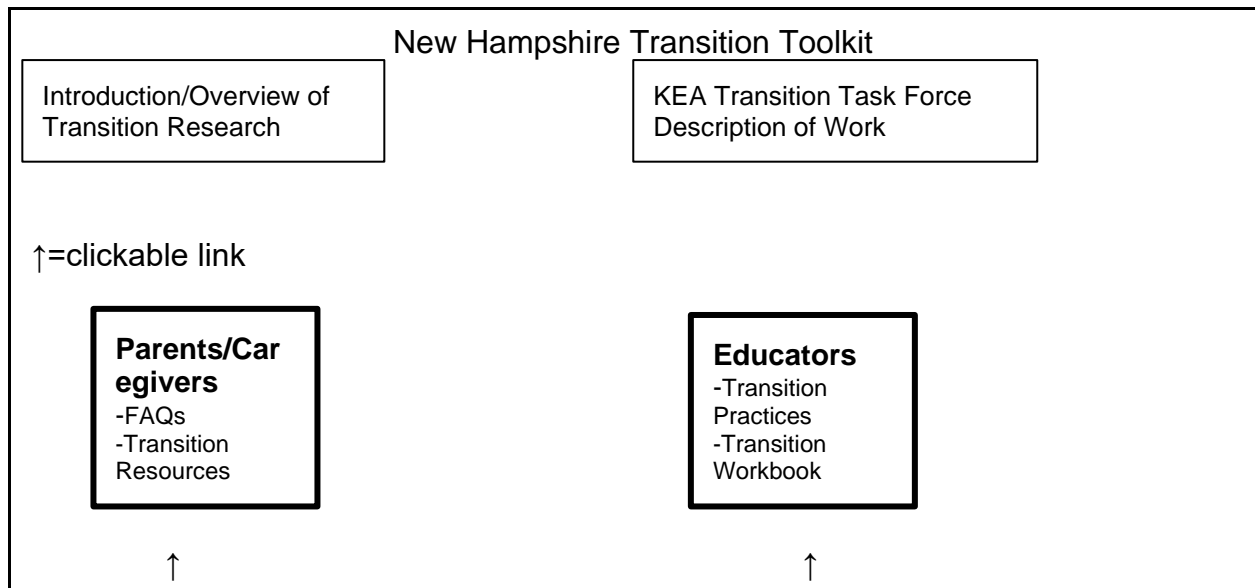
New Hampshire Transition Toolkit

Introduction/Overview of Transition Research

KEA Transition Task Force Description of Work

↑=clickable link

**Parents/Caregivers**
-FAQs
-Transition Resources

↑

**Educators**
-Transition Practices
-Transition Workbook

↑